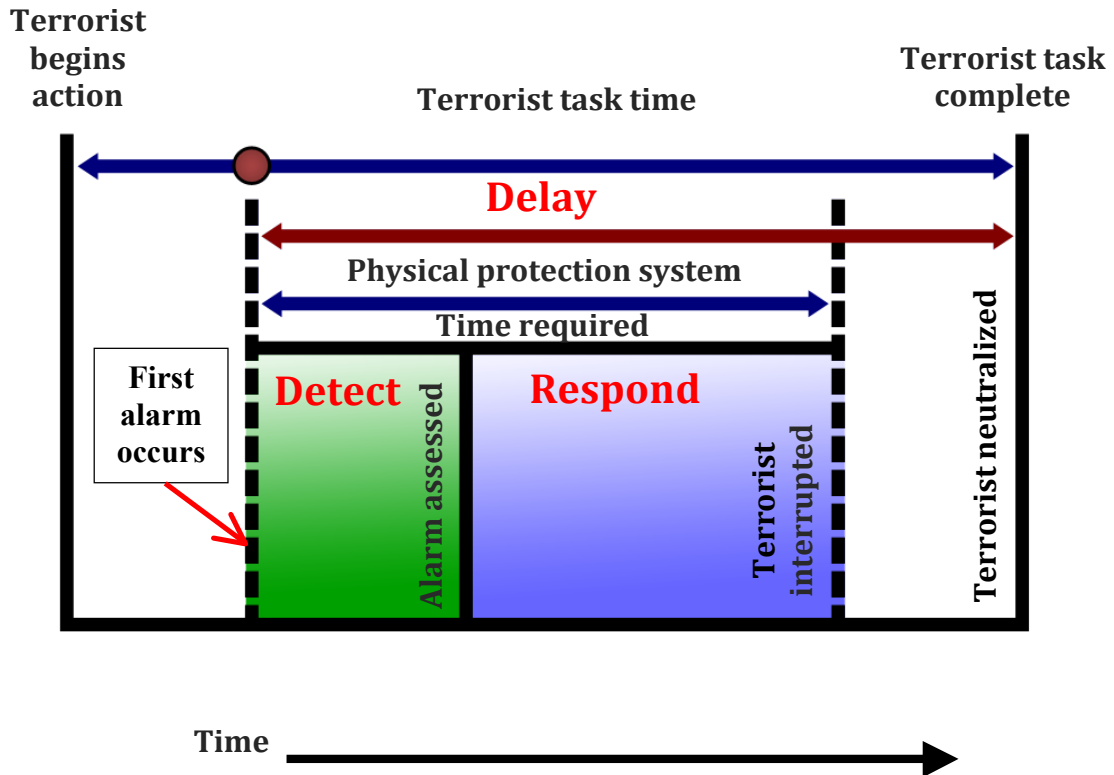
Terrorist begins action

Terrorist task time

Terrorist task complete

Delay

Physical protection system

Time required

First alarm occurs

Detect

Alarm assessed

Respond

Terrorist interrupted

Terrorist neutralized

Time